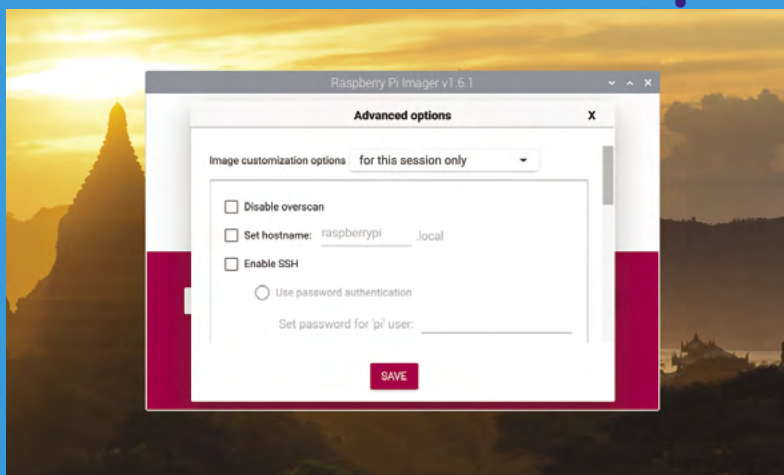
Raspberry Pi Imager v1.6.1

Advanced options

X

Image customization options for this session only

Disable overscan

Set hostname: raspberrypi .local

Enable SSH

Use password authentication

Set password for 'pi' user:

SAVE